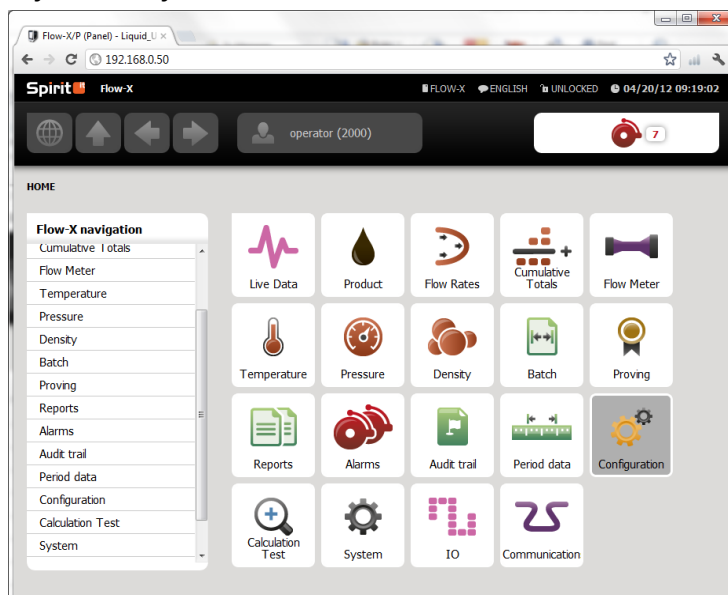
Flow-X/P (Panel) - Liquid_U ×

192.168.0.50

Spirit Flow-X

FLOW-X ENGLISH UNLOCKED 04/20/12 09:19:02

operator (2000)

7

HOME

Flow-X navigation

Cumulative Totals
Flow Meter
Temperature
Pressure
Density
Batch
Proving
Reports
Alarms
Audit trail
Period data
Configuration
Calculation Test
System

Live Data
Product
Flow Rates
Cumulative Totals
Flow Meter
Temperature
Pressure
Density
Batch
Proving
Reports
Alarms
Audit trail
Period data
Configuration
Calculation Test
System
IO
Communication